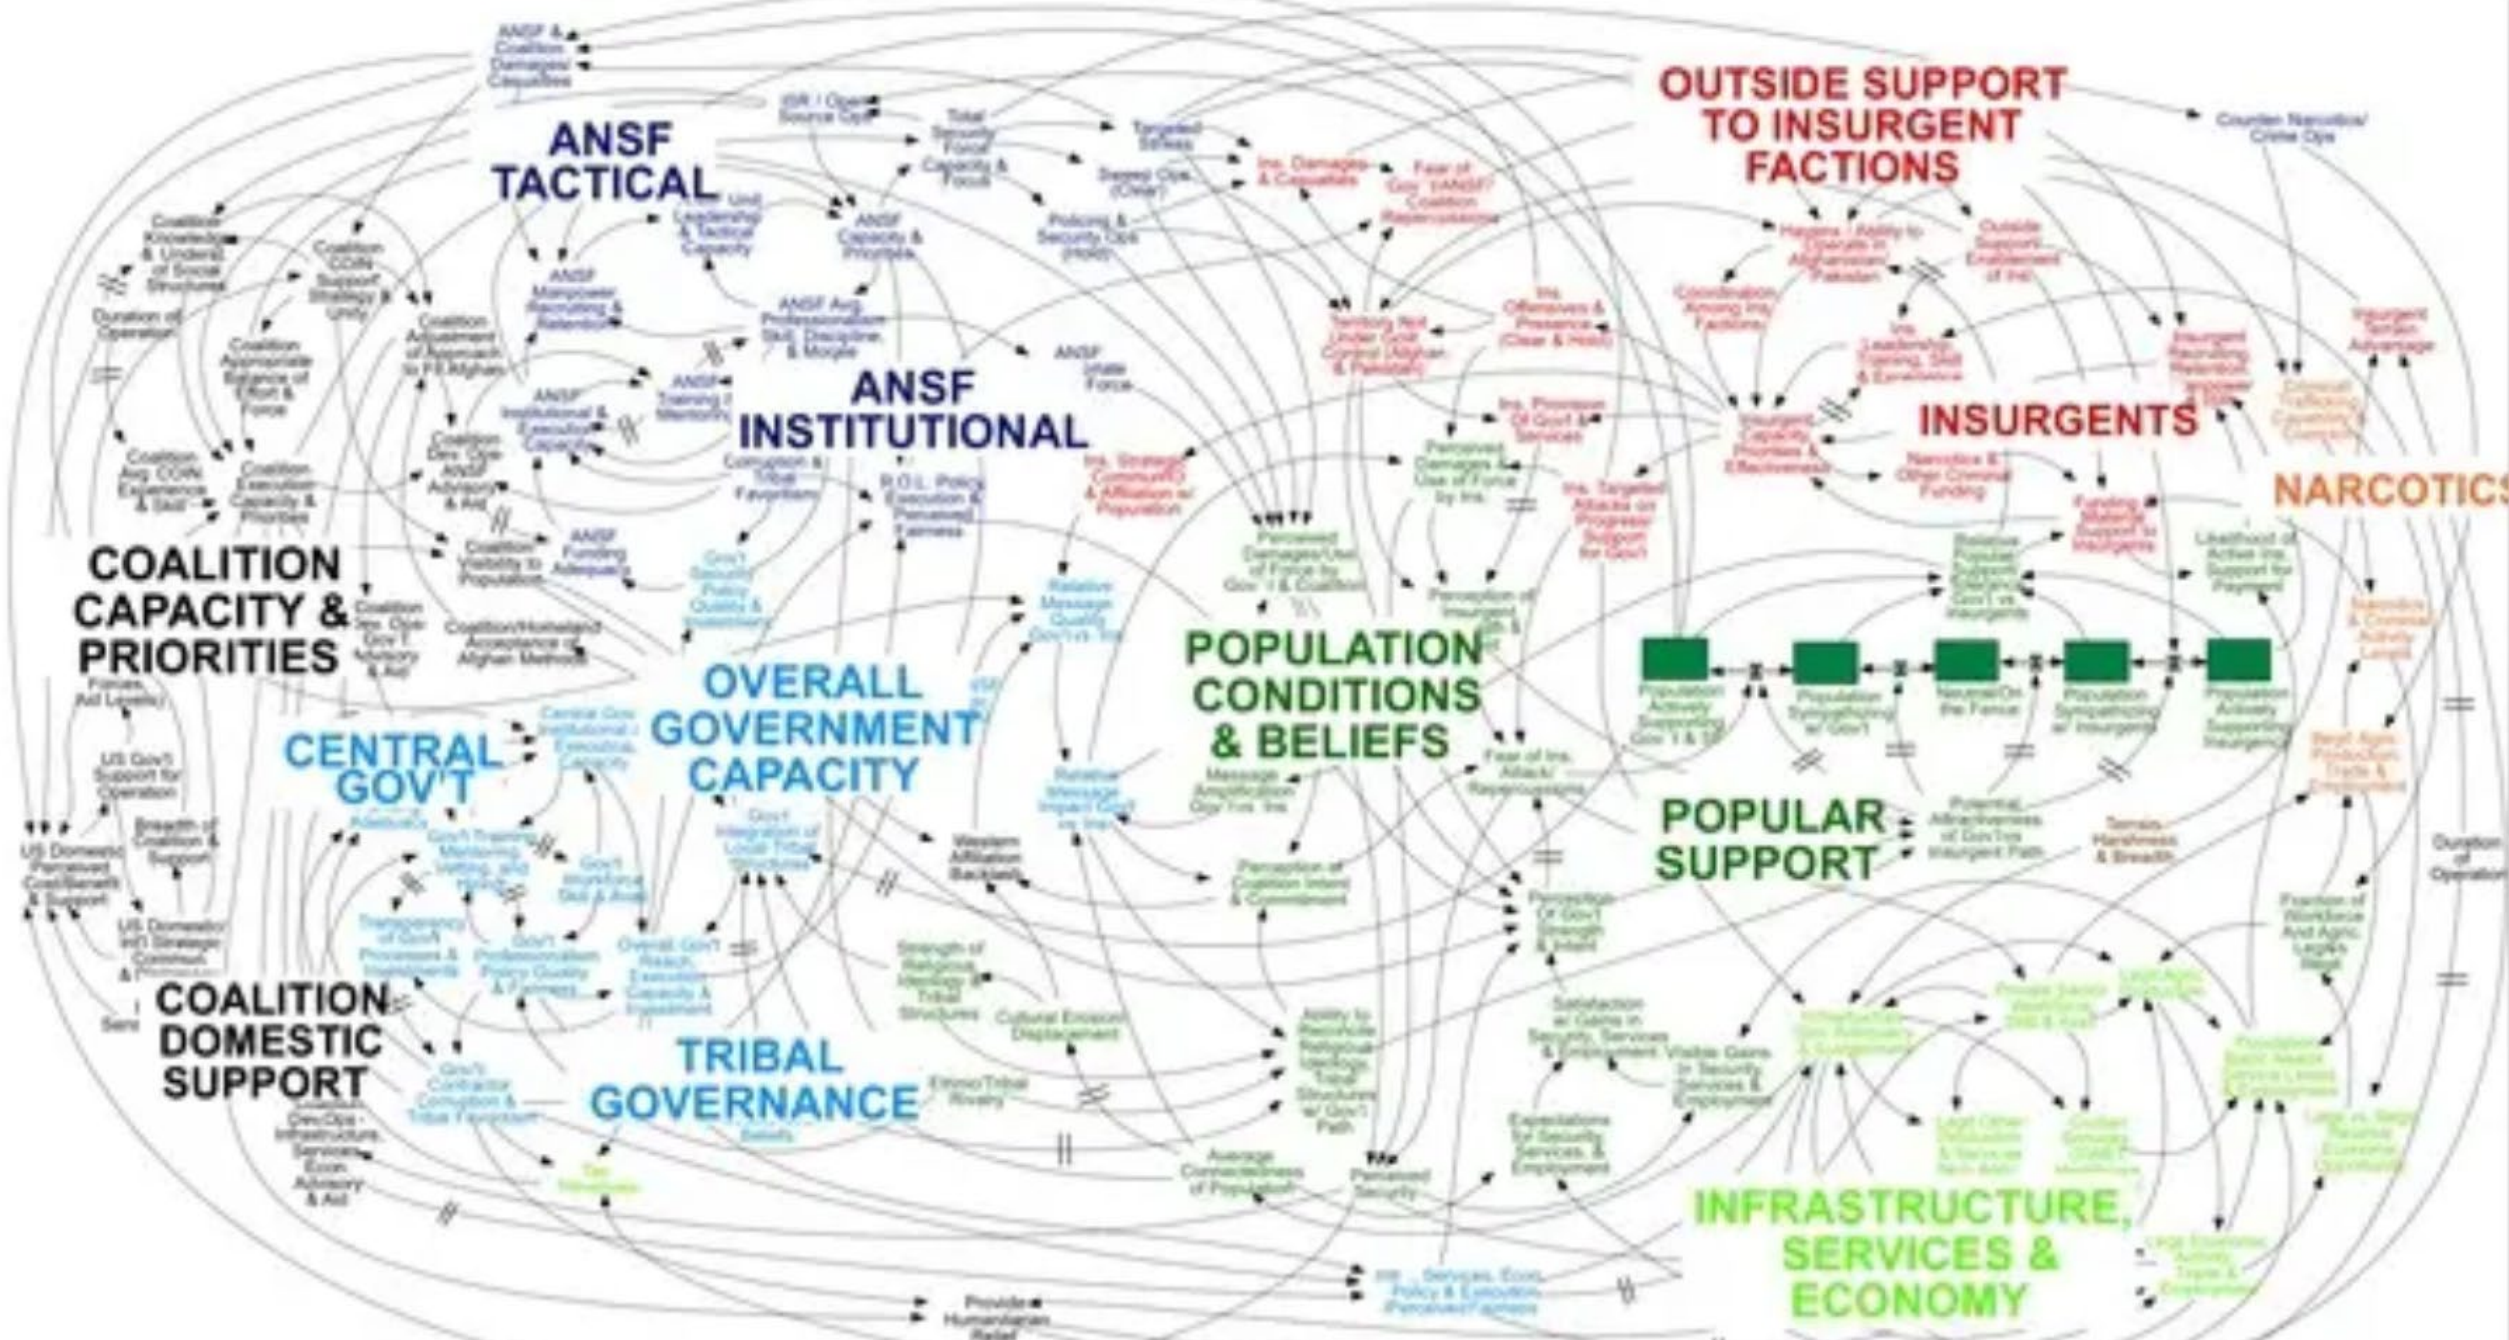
OUTSIDE SUPPORT TO INSURGENT FACTIONS

ANSF TACTICAL

ANSF INSTITUTIONAL

INSURGENTS

NARCOTICS

COALITION CAPACITY & PRIORITIES

POPULATION CONDITIONS & BELIEFS

OVERALL GOVERNMENT CAPACITY

CENTRAL GOV'T

POPULAR SUPPORT

COALITION DOMESTIC SUPPORT

TRIBAL GOVERNANCE

INFRASTRUCTURE, SERVICES & ECONOMY

ANSF & Coalition Damages/ Casualties

ISR / Open Source Ops

Total Security Force Capacity & Focus

Targeted Strikes

Sweep Ops (Clear)

Policing & Security Ops (Hold)

Ins. Damages & Casualties

Fear of Gov't (ANSF/ Coalition) Repercussions

Counter Narcotics/ Crime Ops

Coalition Knowledge & Understanding of Social Structures

Coalition COIN Support/ Strategy & Unity

ANSF Unit Leadership & Tactical Capacity

ANSF Capacity & Priorities

ANSF Manpower Recruiting & Retention

ANSF Avg. Professionalism Skill, Discipline, & Morale

Duration of Operation

Coalition Appropriate Balance of Effort & Force

Coalition Adjustment of Approach to Fit Afghan

Coalition Avg. COIN Experience & Skill

Coalition Execution Capacity & Priorities

ANSF Institutional & Execution Capacity

ANSF Training / Mentoring

Corruption & Tribal Favoritism

R.O.L. Policy Execution & Perceived Fairness

ANSF Funding Adequacy

Coalition Visibility to Population

Gov't Security Policy Quality & Investment

Relative Message Quality Gov't vs. Ins

Coalition/Homeland Acceptance of Afghan Methods

Coalition Sec. Ops Gov't Advisory & Aid

Perceived Damages/Use of Force by Gov't & Coalition

Perceived Damages & Use of Force by Ins.

Perception of Insurgent Strength & Intent

Fear of Ins. Attack/ Repercussions

Population Actively Supporting Gov't & SF

Population Sympathizing w/ Gov't

Neutral/On the Fence

Population Sympathizing w/ Insurgency

Population Actively Supporting Insurgency

Relative Popular Support Gov't vs Insurgents

Likelihood of Active Ins. Support for Payment

Insurgent Capacity Priorities & Effectiveness

Narcotics & Other Criminal Funding

Funding & Material Support to Insurgents

Coordination Among Ins. Factions

Ins. Leadership Training, Skill & Experience

Insurgent Recruiting Retention

Insurgent Terrain Advantage

Outside Support Enablement of Ins.

Havens / Ability to Operate in Afghanistan/ Pakistan

Territory Not Under Gov't Control Afghan & Pakistan

Ins. Offensives & Presence (Clear & Hold)

Ins. Provision of Gov't & Services

Ins. Targeted Attacks on Progress Support for Gov't

Ins. Strategic Community & Affiliation w/ Population

Central Gov't Institutional Executive Capacity

Gov't Training, Mentoring, Vetting, and Hiring

Gov't Workforce Skill & Avail

Gov't Integration of Local Tribal Structures

Western Affiliation Backlash

Transparency of Gov't Processes & Investments

Gov't Professionalism Policy Quality & Fairness

Overall Gov't Reach, Execution Capacity & Investment

Strength of Religious Ideology & Tribal Structures

Cultural Erosion/ Displacement

Ethnic/Tribal Rivalry

Relative Message Impact Gov't vs Ins

Message Amplification Gov't vs. Ins

Perception of Coalition Intent & Commitment

Perception of Gov't Strength & Intent

Satisfaction w/ Gains in Security, Services & Employment

Visible Gains in Security, Services & Employment

Potential Attractiveness of Gov't vs Insurgent Path

Terrain Harshness & Breadth

Ability to Reconcile Religious Ideology, Tribal Structures w/ Gov't Path

Expectations for Security, Services, & Employment

Average Connectedness of Population

Perceived Security

US Gov't Support for Operation

Breadth of Coalition & Support

US Domestic Perceived Cost/Benefit & Support

US Domestic/ Int'l Strategic Commun.

Gov't Contractor Corruption & Tribal Favoritism

Coalition Dev Ops Infrastructure, Services Econ Advisory & Aid

Tax Revenues

Provide Humanitarian Relief

Infrastructure Dev. Adequacy & Sustainment

Private Sector Investment Skill & Avail

Legit Agric. Production

Legit Other Production & Service

Civilian Services

Fraction of Workforce And Agric. Legally Paid

Population Basic Needs Service Levels & Employment

Legit vs. Illegal Relative Economic Opportunity

Illegit Agric. Production Trade & Employment

Narcotics & Criminal Activity Levels

Criminal Trafficking Capacity & Connections

Duration of Operation

Duration of Operation